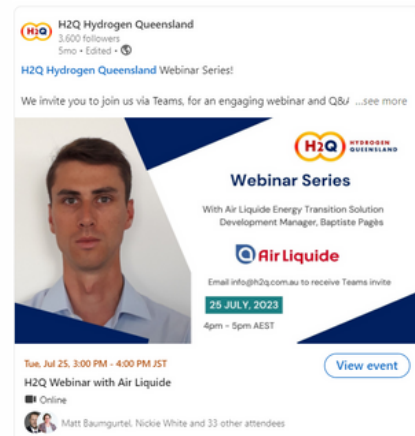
H2Q Hydrogen Queensland
3,600 followers
5mo • Edited •

H2Q Hydrogen Queensland Webinar Series!

We invite you to join us via Teams, for an engaging webinar and Q&A ...see more

H2Q HYDROGEN QUEENSLAND

Webinar Series

With Air Liquide Energy Transition Solution Development Manager, Baptiste Pagès

Air Liquide

Email info@h2q.com.au to receive Teams invite

25 JULY, 2023

4pm – 5pm AEST

Tue, Jul 25, 3:00 PM - 4:00 PM JST

H2Q Webinar with Air Liquide

Online

View event

Matt Baumgurtel, Nickie White and 33 other attendees